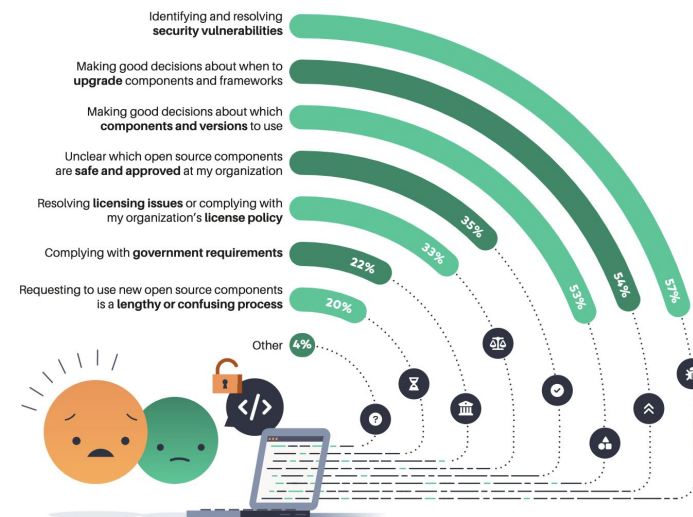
Identifying and resolving **security vulnerabilities**

Making good decisions about when to **upgrade** components and frameworks

Making good decisions about which **components and versions** to use

Unclear which open source components are **safe and approved** at my organization

Resolving **licensing issues** or complying with my organization's **license policy**

Complying with **government requirements**

Requesting to use new open source components is a **lengthy or confusing process**

Other

4%

20%

22%

33%

35%

53%

54%

57%

</>